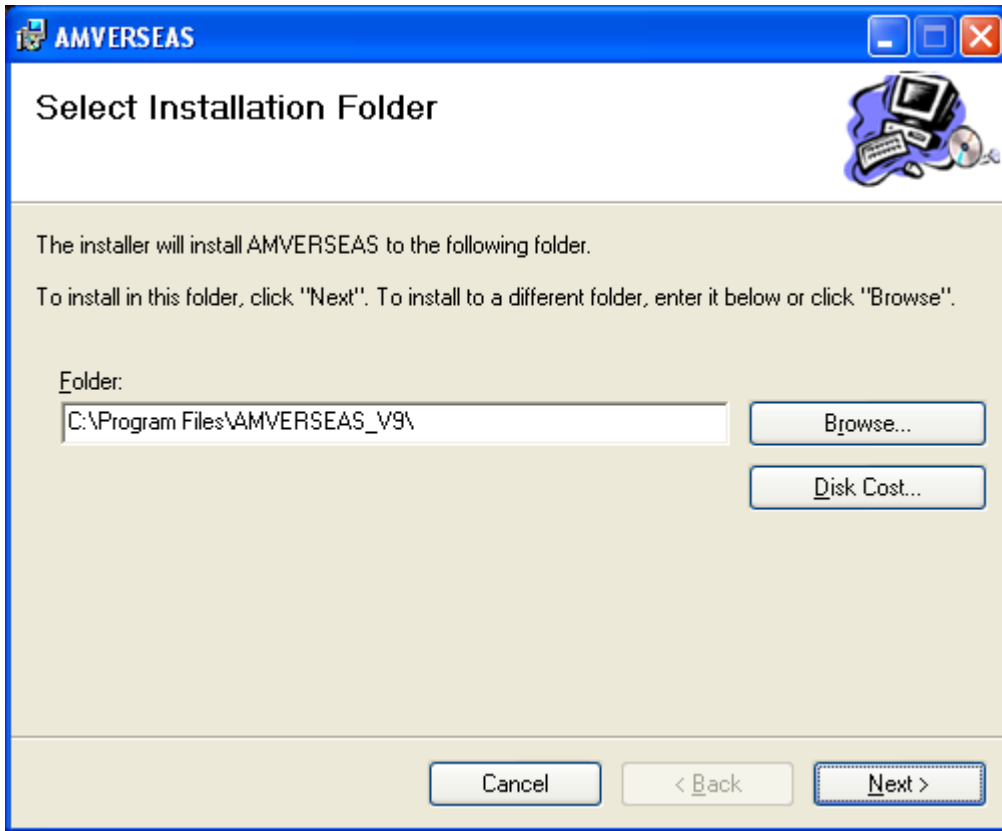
AMVERSEAS

Select Installation Folder

The installer will install AMVERSEAS to the following folder.

To install in this folder, click "Next". To install to a different folder, enter it below or click "Browse".

Folder:

C:\Program Files\AMVERSEAS_V9\

Browse...

Disk Cost...

Cancel

< Back

Next >